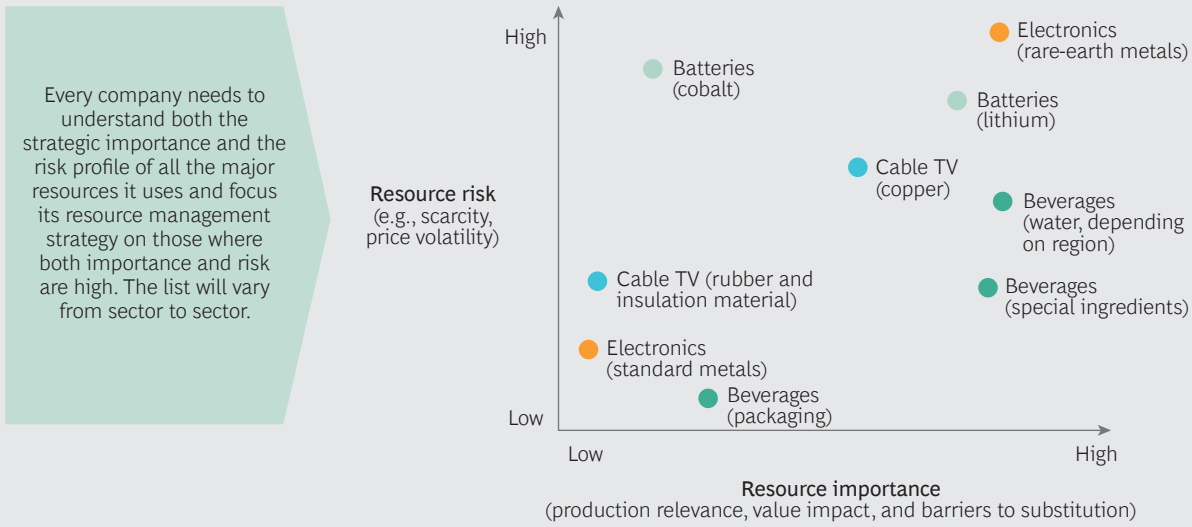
Every company needs to understand both the strategic importance and the risk profile of all the major resources it uses and focus its resource management strategy on those where both importance and risk are high. The list will vary from sector to sector.

Resource risk
(e.g., scarcity, price volatility)

High

Low

Electronics (rare-earth metals)

Batteries (cobalt)

Batteries (lithium)

Cable TV (copper)

Beverages (water, depending on region)

Cable TV (rubber and insulation material)

Beverages (special ingredients)

Electronics (standard metals)

Beverages (packaging)

Low

High

Resource importance
(production relevance, value impact, and barriers to substitution)